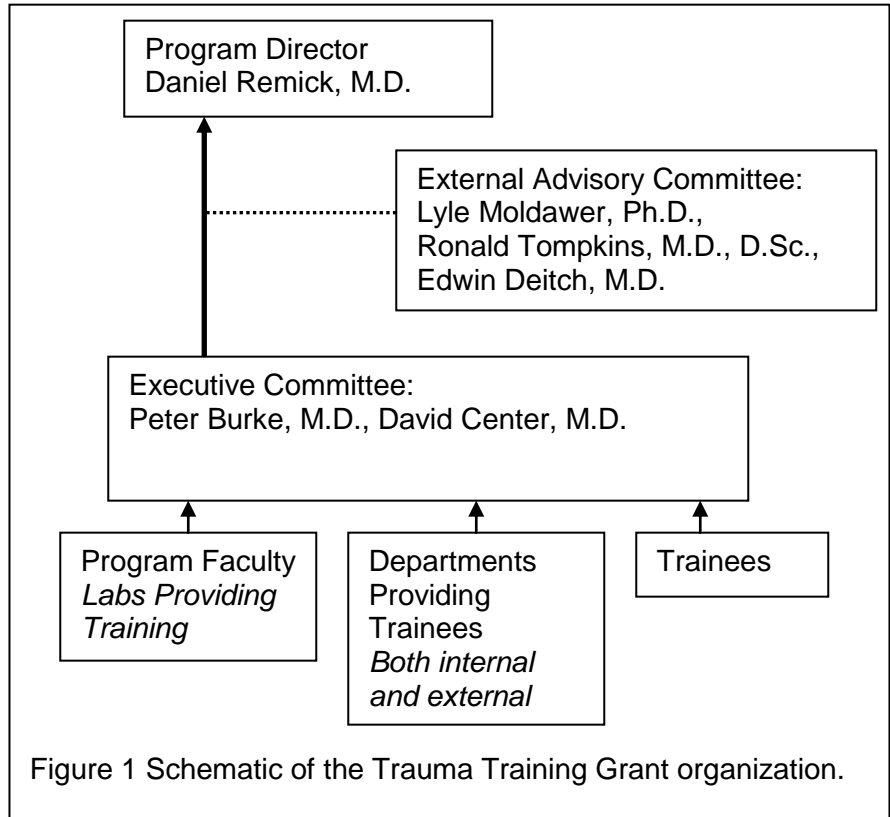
Program Director
Daniel Remick, M.D.

External Advisory Committee:
Lyle Moldawer, Ph.D.,
Ronald Tompkins, M.D., D.Sc.,
Edwin Deitch, M.D.

Executive Committee:
Peter Burke, M.D., David Center, M.D.

Program Faculty
*Labs Providing Training*

Departments Providing Trainees
*Both internal and external*

Trainees

Figure 1 Schematic of the Trauma Training Grant organization.